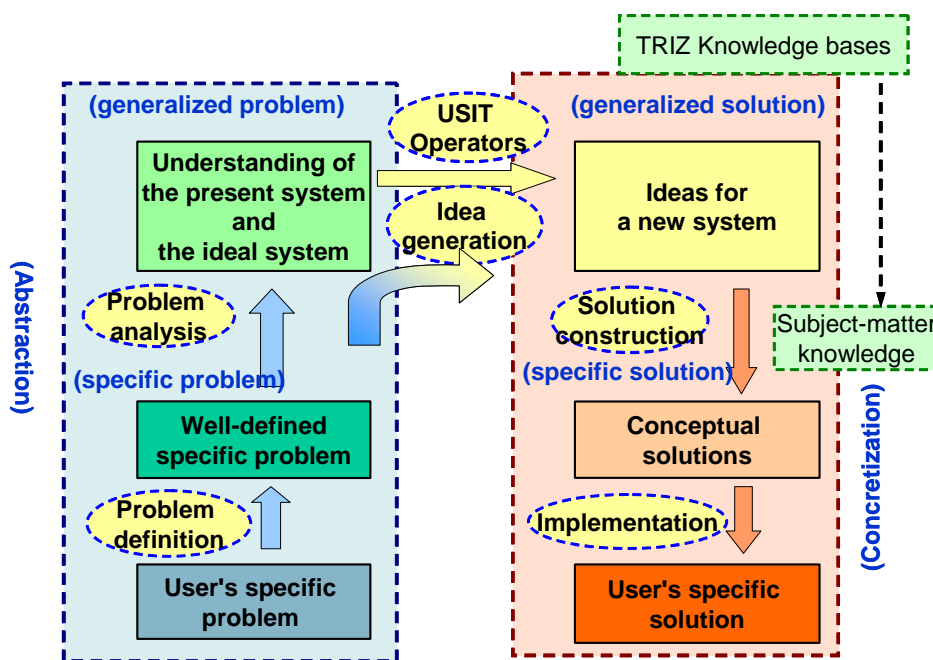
TRIZ Knowledge bases

(Abstraction)

(generalized problem)

Understanding of the present system and the ideal system

Problem analysis

(specific problem)

Well-defined specific problem

Problem definition

User's specific problem

USIT Operators

Idea generation

(generalized solution)

Ideas for a new system

Solution construction

(specific solution)

Subject-matter knowledge

Conceptual solutions

Implementation

User's specific solution

(Concretization)